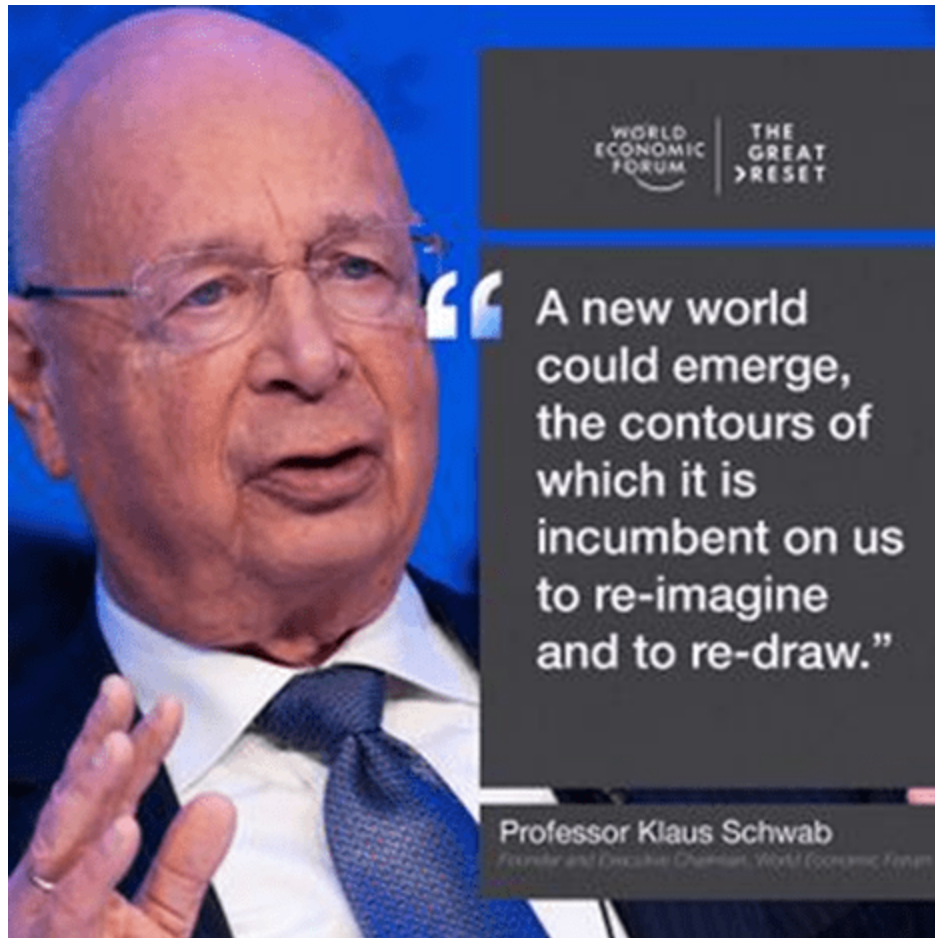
WORLD ECONOMIC FORUM

THE GREAT >RESET

“A new world could emerge, the contours of which it is incumbent on us to re-imagine and to re-draw.”

Professor Klaus Schwab

Founder and Executive Chairman, World Economic Forum